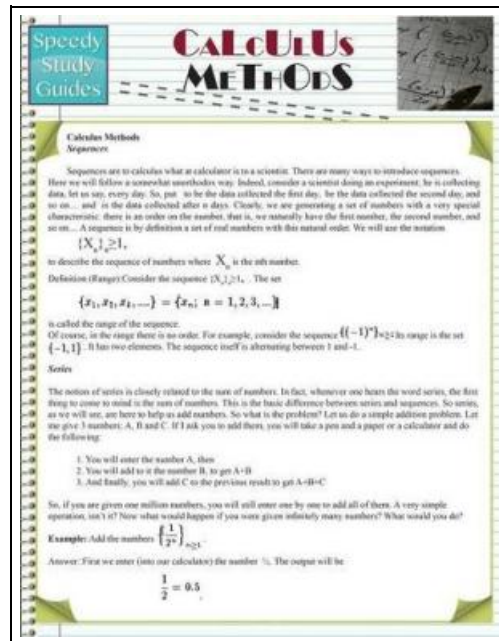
Speedy Study Guides

CaLcULUs METhODS

Calculus Methods
Sequences

Sequences are to calculus what at calculator is to a scientist. There are many ways to introduce sequences. Here we will follow a somewhat unorthodox way. Indeed, consider a scientist doing an experiment; he is collecting data, let us say, every day. So, put to be the data collected the first day, be the data collected the second day, and so on... and is the data collected after n days. Clearly, we are generating a set of numbers with a very special characteristic: there is an order on the number, that is, we naturally have the first number, the second number, and so on... A sequence is by definition a set of real numbers with their natural order. We will use the notation

$\{X_n\}_{n\geq 1}$,

to describe the sequence of numbers where $X_n$ is the nth number.

Definition (Range) Consider the sequence $\{X_n\}_{n\geq 1}$. The set

$\{x_1, x_2, x_3, ...\} = \{x_n;\ n = 1, 2, 3, ...\}$

is called the range of the sequence.
Of course, in the range there is no order. For example, consider the sequence $\{(-1)^n\}_{n\geq 1}$ Its range is the set $\{-1, 1\}$. It has two elements. The sequence itself is alternating between 1 and -1.

Series

The notion of series is closely related to the sum of numbers. In fact, whenever one hears the word series, the first thing to come to mind is the sum of numbers. This is the basic difference between series and sequences. So series, as we will see, are here to help us add numbers. So what is the problem? Let us do a simple addition problem. Let me give 3 numbers: A, B and C. If I ask you to add them, you will take a pen and a paper or a calculator and do the following:

1. You will enter the number A, then
2. You will add to it the number B, to get A+B
3. And finally, you will add C to the previous result to get A+B+C

So, if you are given one million numbers, you will still enter one by one to add all of them. A very simple operation, isn't it? Now what would happen if you were given infinitely many numbers? What would you do?

Example: Add the numbers $\left\{\frac{1}{2^n}\right\}_{n\geq 1}$

Answer: First we enter (into our calculator) the number ½. The output will be

$\frac{1}{2} = 0.5$